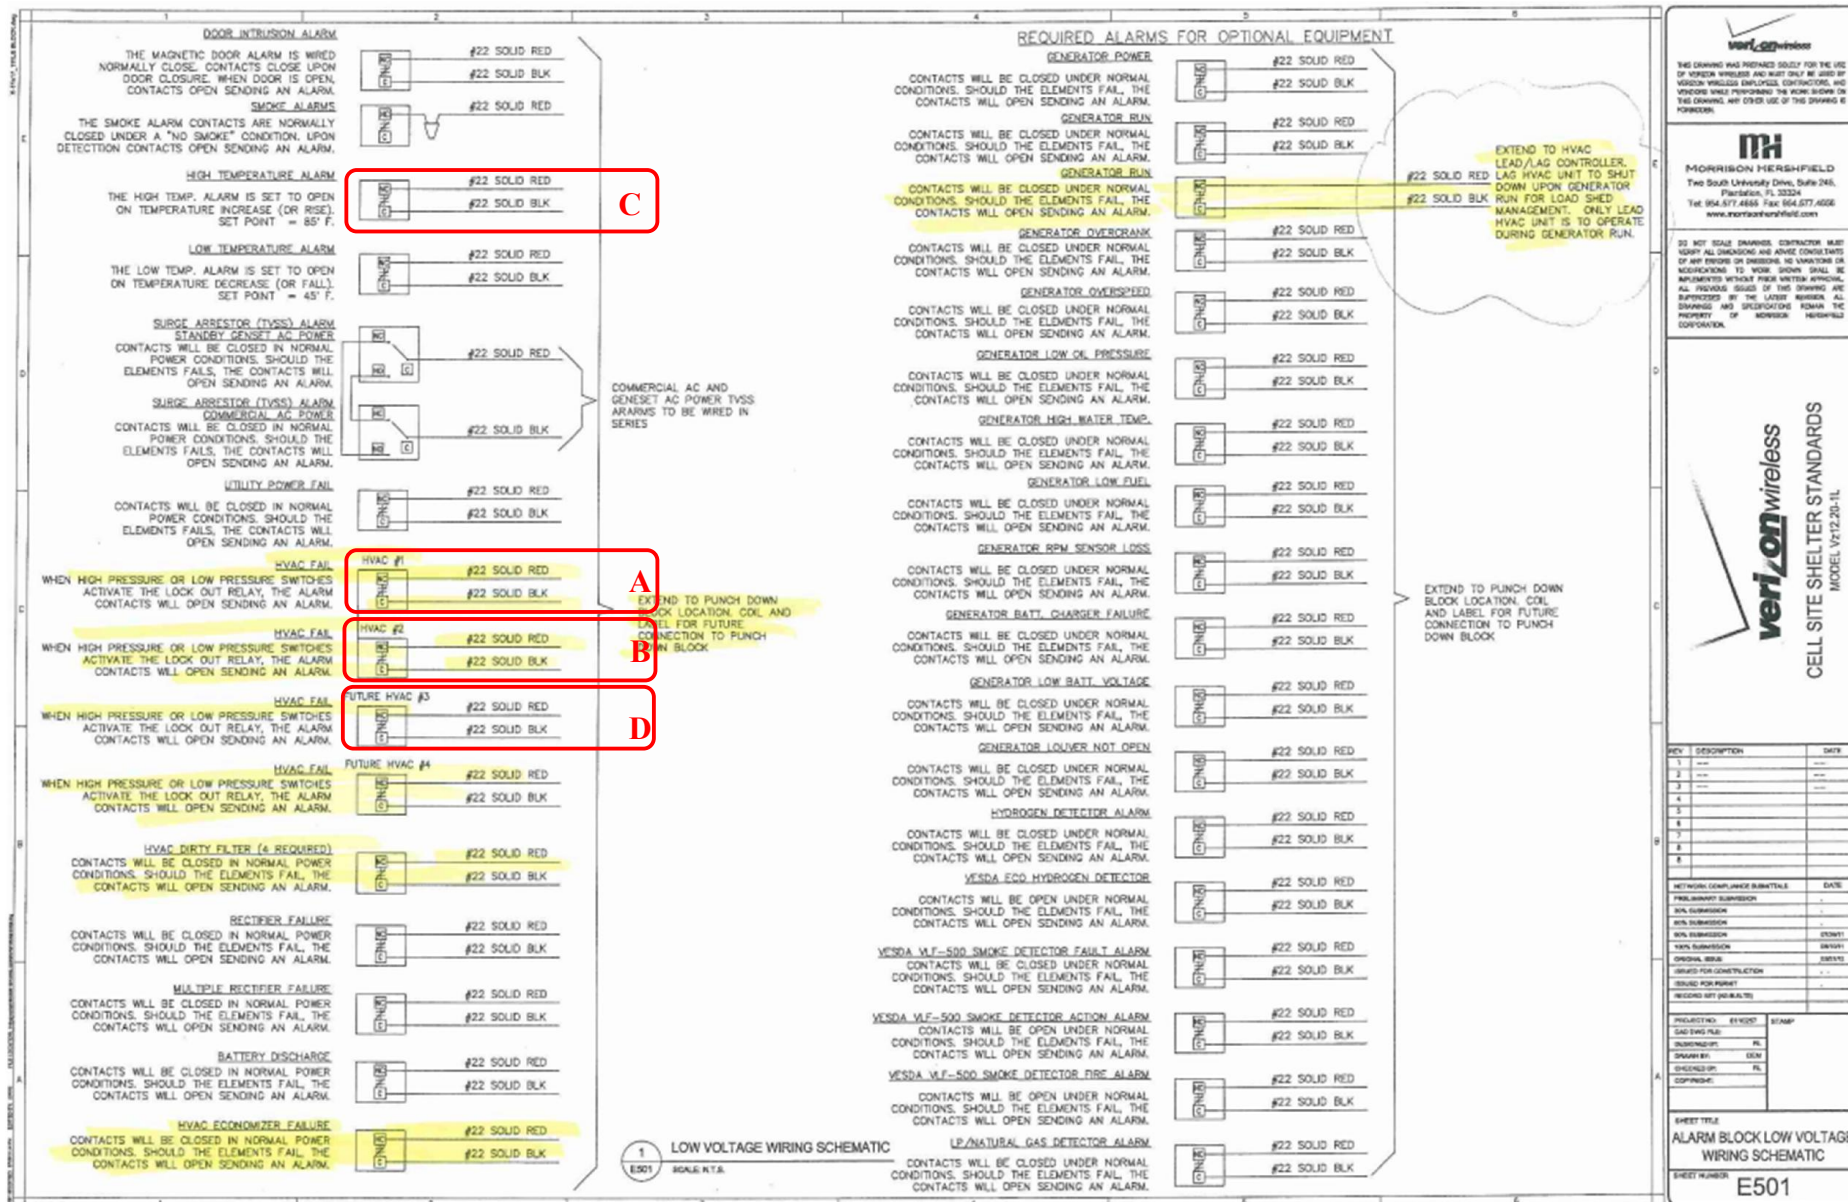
DOOR INTRUSION ALARM
THE MAGNETIC DOOR ALARM IS WIRED NORMALLY CLOSE. CONTACTS CLOSE UPON DOOR CLOSURE. WHEN DOOR IS OPEN, CONTACTS OPEN SENDING AN ALARM.
#22 SOLID RED
#22 SOLID BLK

SMOKE ALARMS
THE SMOKE ALARM CONTACTS ARE NORMALLY CLOSED UNDER A "NO SMOKE" CONDITION. UPON DETECTION CONTACTS OPEN SENDING AN ALARM.
#22 SOLID RED

HIGH TEMPERATURE ALARM
THE HIGH TEMP. ALARM IS SET TO OPEN ON TEMPERATURE INCREASE (OR RISE). SET POINT = 85° F.
#22 SOLID RED
#22 SOLID BLK
C

LOW TEMPERATURE ALARM
THE LOW TEMP. ALARM IS SET TO OPEN ON TEMPERATURE DECREASE (OR FALL). SET POINT = 45° F.
#22 SOLID RED
#22 SOLID BLK

SURGE ARRESTOR (TVSS) ALARM STANDBY GENSET AC POWER
CONTACTS WILL BE CLOSED IN NORMAL POWER CONDITIONS. SHOULD THE ELEMENTS FAILS, THE CONTACTS WILL OPEN SENDING AN ALARM.
#22 SOLID RED

SURGE ARRESTOR (TVSS) ALARM COMMERCIAL AC POWER
CONTACTS WILL BE CLOSED IN NORMAL POWER CONDITIONS. SHOULD THE ELEMENTS FAILS, THE CONTACTS WILL OPEN SENDING AN ALARM.
#22 SOLID BLK

COMMERCIAL AC AND GENSET AC POWER TVSS ARARMS TO BE WIRED IN SERIES

UTILITY POWER FAIL
CONTACTS WILL BE CLOSED IN NORMAL POWER CONDITIONS. SHOULD THE ELEMENTS FAILS, THE CONTACTS WILL OPEN SENDING AN ALARM.
#22 SOLID RED
#22 SOLID BLK

HVAC FAIL
WHEN HIGH PRESSURE OR LOW PRESSURE SWITCHES ACTIVATE THE LOCK OUT RELAY, THE ALARM CONTACTS WILL OPEN SENDING AN ALARM.
HVAC #1
#22 SOLID RED
#22 SOLID BLK
A

EXTEND TO PUNCH DOWN BLOCK LOCATION. COIL AND LABEL FOR FUTURE CONNECTION TO PUNCH DOWN BLOCK

HVAC FAIL
WHEN HIGH PRESSURE OR LOW PRESSURE SWITCHES ACTIVATE THE LOCK OUT RELAY, THE ALARM CONTACTS WILL OPEN SENDING AN ALARM.
HVAC #2
#22 SOLID RED
#22 SOLID BLK
B

HVAC FAIL
WHEN HIGH PRESSURE OR LOW PRESSURE SWITCHES ACTIVATE THE LOCK OUT RELAY, THE ALARM CONTACTS WILL OPEN SENDING AN ALARM.
FUTURE HVAC #3
#22 SOLID RED
#22 SOLID BLK
D

HVAC FAIL
WHEN HIGH PRESSURE OR LOW PRESSURE SWITCHES ACTIVATE THE LOCK OUT RELAY, THE ALARM CONTACTS WILL OPEN SENDING AN ALARM.
FUTURE HVAC #4
#22 SOLID RED
#22 SOLID BLK

HVAC DIRTY FILTER (4 REQUIRED)
CONTACTS WILL BE CLOSED IN NORMAL POWER CONDITIONS. SHOULD THE ELEMENTS FAIL, THE CONTACTS WILL OPEN SENDING AN ALARM.
#22 SOLID RED
#22 SOLID BLK

RECTIFIER FAILURE
CONTACTS WILL BE CLOSED IN NORMAL POWER CONDITIONS. SHOULD THE ELEMENTS FAIL, THE CONTACTS WILL OPEN SENDING AN ALARM.
#22 SOLID RED
#22 SOLID BLK

MULTIPLE RECTIFIER FAILURE
CONTACTS WILL BE CLOSED IN NORMAL POWER CONDITIONS. SHOULD THE ELEMENTS FAIL, THE CONTACTS WILL OPEN SENDING AN ALARM.
#22 SOLID RED
#22 SOLID BLK

BATTERY DISCHARGE
CONTACTS WILL BE CLOSED IN NORMAL POWER CONDITIONS. SHOULD THE ELEMENTS FAIL, THE CONTACTS WILL OPEN SENDING AN ALARM.
#22 SOLID RED
#22 SOLID BLK

HVAC ECONOMIZER FAILURE
CONTACTS WILL BE CLOSED IN NORMAL POWER CONDITIONS. SHOULD THE ELEMENTS FAIL, THE CONTACTS WILL OPEN SENDING AN ALARM.
#22 SOLID RED
#22 SOLID BLK

1 E501 LOW VOLTAGE WIRING SCHEMATIC
SCALE: N.T.S.

REQUIRED ALARMS FOR OPTIONAL EQUIPMENT

GENERATOR POWER
CONTACTS WILL BE CLOSED UNDER NORMAL CONDITIONS. SHOULD THE ELEMENTS FAIL, THE CONTACTS WILL OPEN SENDING AN ALARM.
#22 SOLID RED
#22 SOLID BLK

GENERATOR RUN
CONTACTS WILL BE CLOSED UNDER NORMAL CONDITIONS. SHOULD THE ELEMENTS FAIL, THE CONTACTS WILL OPEN SENDING AN ALARM.
#22 SOLID RED
#22 SOLID BLK

GENERATOR RUN
CONTACTS WILL BE CLOSED UNDER NORMAL CONDITIONS. SHOULD THE ELEMENTS FAIL, THE CONTACTS WILL OPEN SENDING AN ALARM.
#22 SOLID RED
#22 SOLID BLK

EXTEND TO HVAC LEAD/LAG CONTROLLER. LAG HVAC UNIT TO SHUT DOWN UPON GENERATOR RUN FOR LOAD SHED MANAGEMENT. ONLY LEAD HVAC UNIT IS TO OPERATE DURING GENERATOR RUN.

GENERATOR OVERCRANK
CONTACTS WILL BE CLOSED UNDER NORMAL CONDITIONS. SHOULD THE ELEMENTS FAIL, THE CONTACTS WILL OPEN SENDING AN ALARM.
#22 SOLID RED
#22 SOLID BLK

GENERATOR OVERSPEED
CONTACTS WILL BE CLOSED UNDER NORMAL CONDITIONS. SHOULD THE ELEMENTS FAIL, THE CONTACTS WILL OPEN SENDING AN ALARM.
#22 SOLID RED
#22 SOLID BLK

GENERATOR LOW OIL PRESSURE
CONTACTS WILL BE CLOSED UNDER NORMAL CONDITIONS. SHOULD THE ELEMENTS FAIL, THE CONTACTS WILL OPEN SENDING AN ALARM.
#22 SOLID RED
#22 SOLID BLK

GENERATOR HIGH WATER TEMP.
CONTACTS WILL BE CLOSED UNDER NORMAL CONDITIONS. SHOULD THE ELEMENTS FAIL, THE CONTACTS WILL OPEN SENDING AN ALARM.
#22 SOLID RED
#22 SOLID BLK

GENERATOR LOW FUEL
CONTACTS WILL BE CLOSED UNDER NORMAL CONDITIONS. SHOULD THE ELEMENTS FAIL, THE CONTACTS WILL OPEN SENDING AN ALARM.
#22 SOLID RED
#22 SOLID BLK

GENERATOR RPM SENSOR LOSS
CONTACTS WILL BE CLOSED UNDER NORMAL CONDITIONS. SHOULD THE ELEMENTS FAIL, THE CONTACTS WILL OPEN SENDING AN ALARM.
#22 SOLID RED
#22 SOLID BLK

EXTEND TO PUNCH DOWN BLOCK LOCATION. COIL AND LABEL FOR FUTURE CONNECTION TO PUNCH DOWN BLOCK

GENERATOR BATT. CHARGER FAILURE
CONTACTS WILL BE CLOSED UNDER NORMAL CONDITIONS. SHOULD THE ELEMENTS FAIL, THE CONTACTS WILL OPEN SENDING AN ALARM.
#22 SOLID RED
#22 SOLID BLK

GENERATOR LOW BATT. VOLTAGE
CONTACTS WILL BE CLOSED UNDER NORMAL CONDITIONS. SHOULD THE ELEMENTS FAIL, THE CONTACTS WILL OPEN SENDING AN ALARM.
#22 SOLID RED
#22 SOLID BLK

GENERATOR LOUVER NOT OPEN
CONTACTS WILL BE CLOSED UNDER NORMAL CONDITIONS. SHOULD THE ELEMENTS FAIL, THE CONTACTS WILL OPEN SENDING AN ALARM.
#22 SOLID RED
#22 SOLID BLK

HYDROGEN DETECTOR ALARM
CONTACTS WILL BE CLOSED UNDER NORMAL CONDITIONS. SHOULD THE ELEMENTS FAIL, THE CONTACTS WILL OPEN SENDING AN ALARM.
#22 SOLID RED
#22 SOLID BLK

VESDA ECO HYDROGEN DETECTOR
CONTACTS WILL BE OPEN UNDER NORMAL CONDITIONS. SHOULD THE ELEMENTS FAIL, THE CONTACTS WILL OPEN SENDING AN ALARM.
#22 SOLID RED
#22 SOLID BLK

VESDA VLF-500 SMOKE DETECTOR FAULT ALARM
CONTACTS WILL BE CLOSED UNDER NORMAL CONDITIONS. SHOULD THE ELEMENTS FAIL, THE CONTACTS WILL OPEN SENDING AN ALARM.
#22 SOLID RED
#22 SOLID BLK

VESDA VLF-500 SMOKE DETECTOR ACTION ALARM
CONTACTS WILL BE OPEN UNDER NORMAL CONDITIONS. SHOULD THE ELEMENTS FAIL, THE CONTACTS WILL OPEN SENDING AN ALARM.
#22 SOLID RED
#22 SOLID BLK

VESDA VLF-500 SMOKE DETECTOR FIRE ALARM
CONTACTS WILL BE OPEN UNDER NORMAL CONDITIONS. SHOULD THE ELEMENTS FAIL, THE CONTACTS WILL OPEN SENDING AN ALARM.
#22 SOLID RED
#22 SOLID BLK

LP/NATURAL GAS DETECTOR ALARM
CONTACTS WILL BE OPEN UNDER NORMAL CONDITIONS. SHOULD THE ELEMENTS FAIL, THE CONTACTS WILL OPEN SENDING AN ALARM.
#22 SOLID RED
#22 SOLID BLK

verizonwireless
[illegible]
MH
MORRISON HERSHFIELD
Two South University Drive, Suite 245, Plantation, FL 33324
Tel: 954.577.4555 Fax: 954.577.4556
www.morrisonhershfield.com
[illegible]
verizonwireless
CELL SITE SHELTER STANDARDS
MODEL Vz12.20-1L
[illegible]
SHEET TITLE
ALARM BLOCK LOW VOLTAGE WIRING SCHEMATIC
SHEET NUMBER
E501